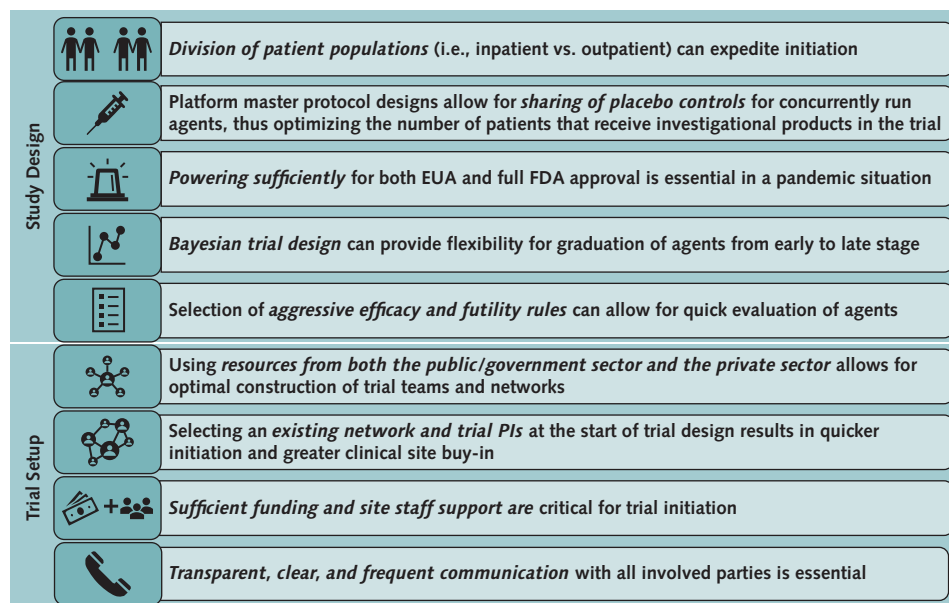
Study Design

*Division of patient populations* (i.e., inpatient vs. outpatient) can expedite initiation

Platform master protocol designs allow for *sharing of placebo controls* for concurrently run agents, thus optimizing the number of patients that receive investigational products in the trial

*Powering sufficiently* for both EUA and full FDA approval is essential in a pandemic situation

*Bayesian trial design* can provide flexibility for graduation of agents from early to late stage

Selection of *aggressive efficacy and futility rules* can allow for quick evaluation of agents

Trial Setup

Using *resources from both the public/government sector and the private sector* allows for optimal construction of trial teams and networks

Selecting an *existing network and trial PIs* at the start of trial design results in quicker initiation and greater clinical site buy-in

*Sufficient funding and site staff support are* critical for trial initiation

*Transparent, clear, and frequent communication* with all involved parties is essential